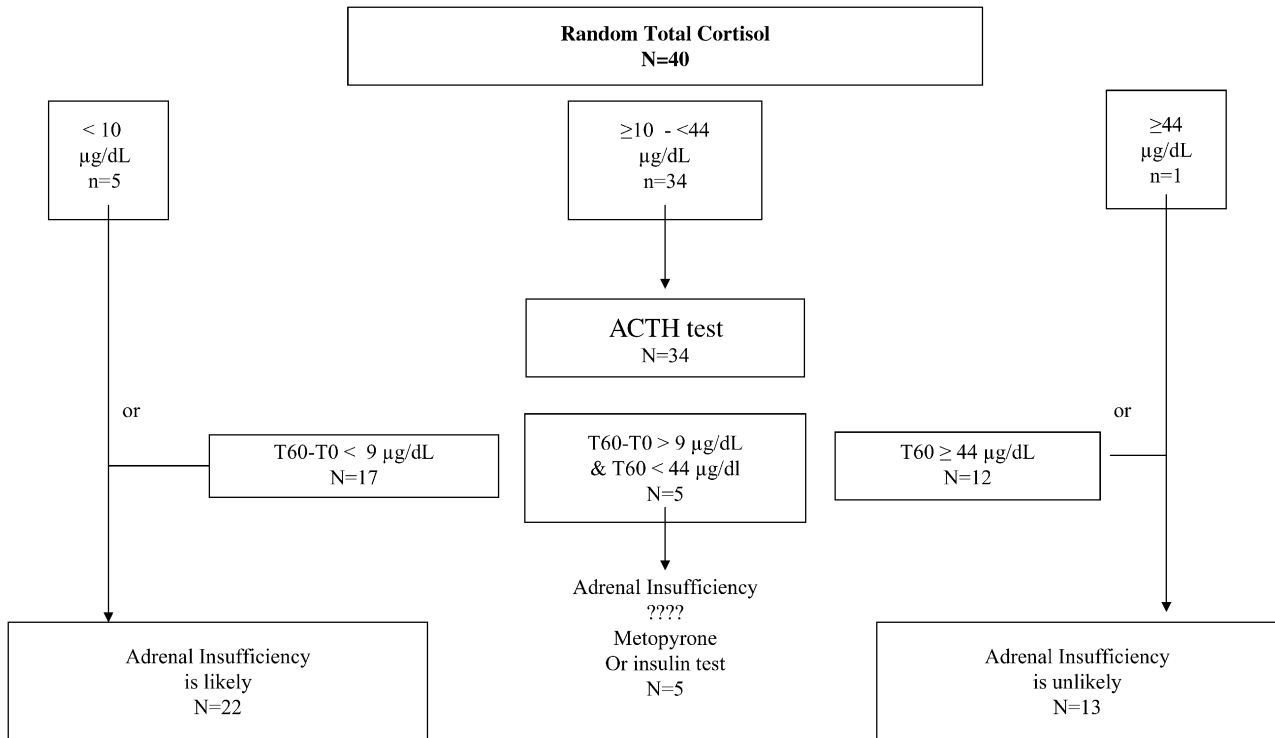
Random Total Cortisol
N=40

< 10
µg/dL
n=5

≥10 - <44
µg/dL
n=34

≥44
µg/dL
n=1

ACTH test
N=34

or

T60-T0 < 9 µg/dL
N=17

T60-T0 > 9 µg/dL
& T60 < 44 µg/dl
N=5

or

T60 ≥ 44 µg/dL
N=12

Adrenal Insufficiency
????
Metopyrone
Or insulin test
N=5

Adrenal Insufficiency
is likely
N=22

Adrenal Insufficiency
is unlikely
N=13